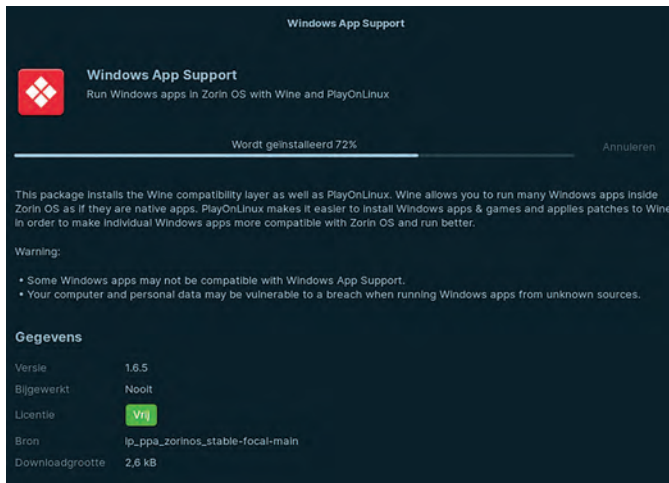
Windows App Support

Windows App Support

Run Windows apps in Zorin OS with Wine and PlayOnLinux

Wordt geïnstalleerd 72%

Annuleren

This package installs the Wine compatibility layer as well as PlayOnLinux. Wine allows you to run many Windows apps inside Zorin OS as if they are native apps. PlayOnLinux makes it easier to install Windows apps & games and applies patches to Wine in order to make individual Windows apps more compatible with Zorin OS and run better.

Warning:

• Some Windows apps may not be compatible with Windows App Support.
• Your computer and personal data may be vulnerable to a breach when running Windows apps from unknown sources.

Gegevens

| | |
|---|---|
| Versie | 1.6.5 |
| Bijgewerkt | Nooit |
| Licentie | Vrij |
| Bron | lp_ppa_zorinos_stable-focal-main |
| Downloadgrootte | 2,6 kB |